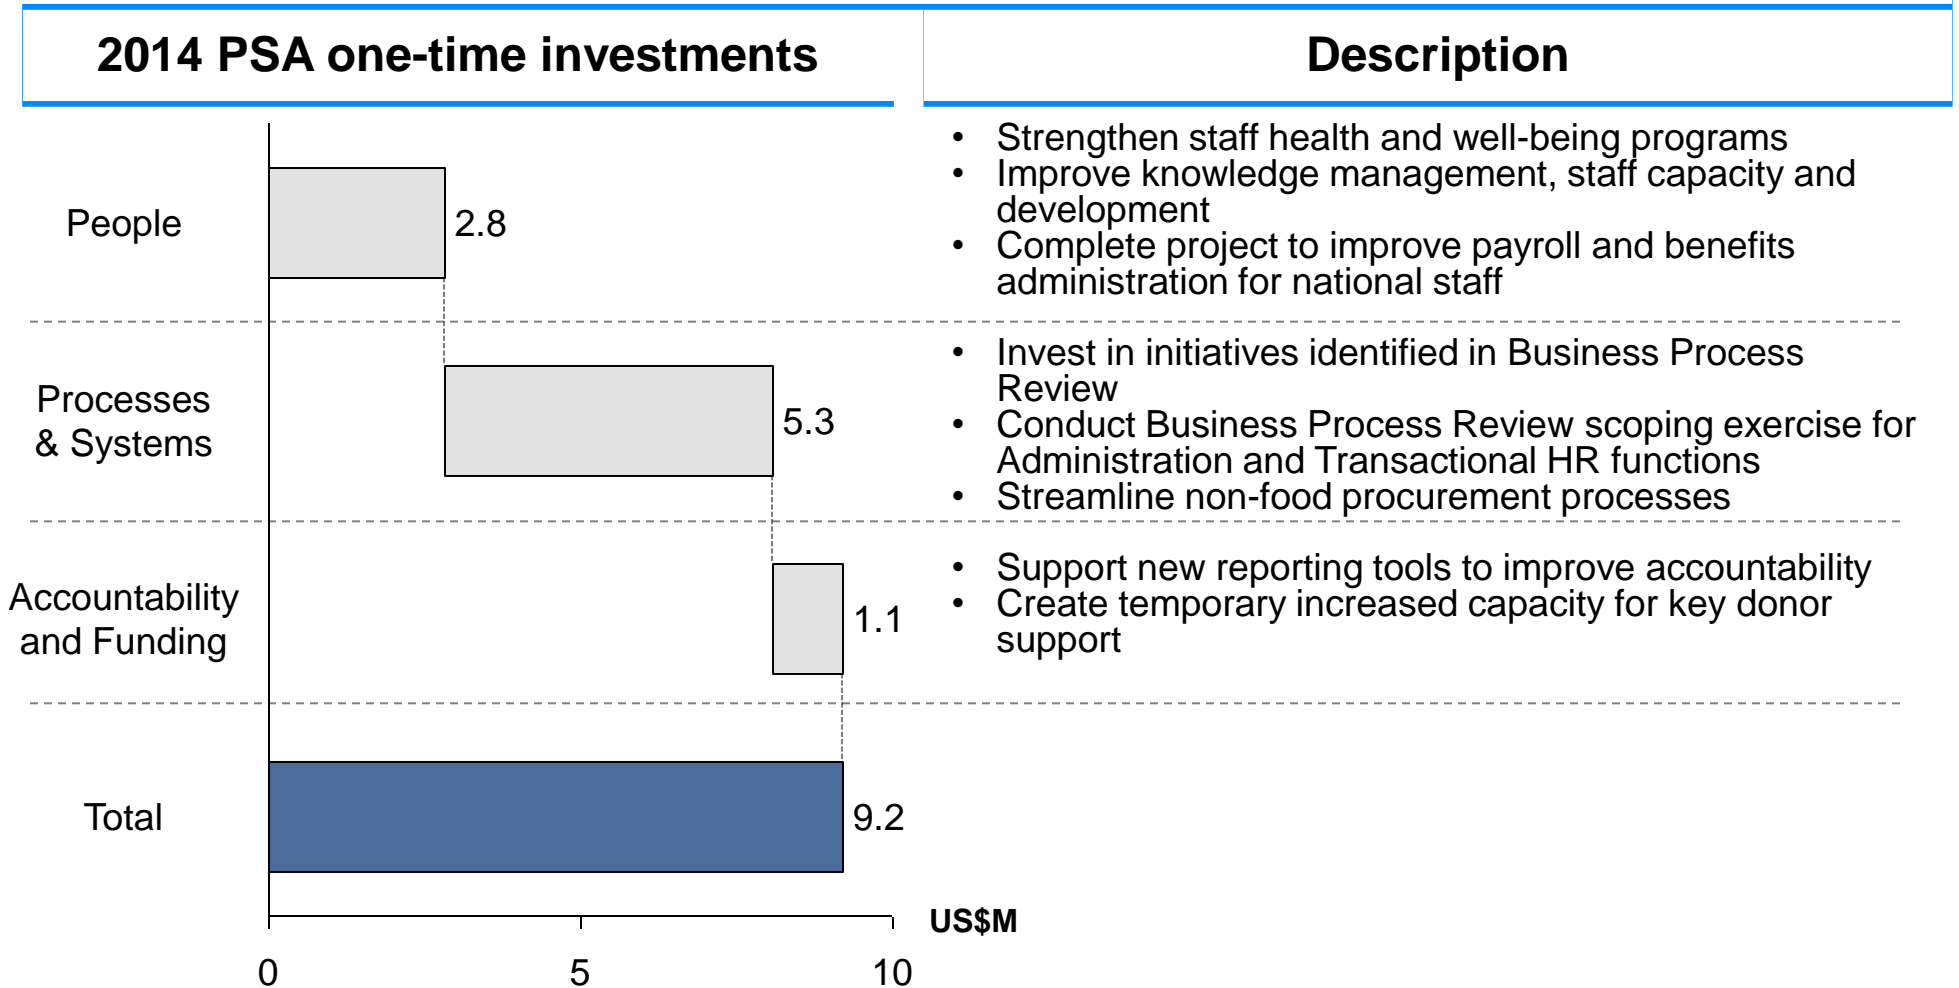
2014 PSA one-time investments

Description

People

2.8

• Strengthen staff health and well-being programs
• Improve knowledge management, staff capacity and development
• Complete project to improve payroll and benefits administration for national staff

Processes & Systems

5.3

• Invest in initiatives identified in Business Process Review
• Conduct Business Process Review scoping exercise for Administration and Transactional HR functions
• Streamline non-food procurement processes

Accountability and Funding

1.1

• Support new reporting tools to improve accountability
• Create temporary increased capacity for key donor support

Total

9.2

US$M

0 5 10